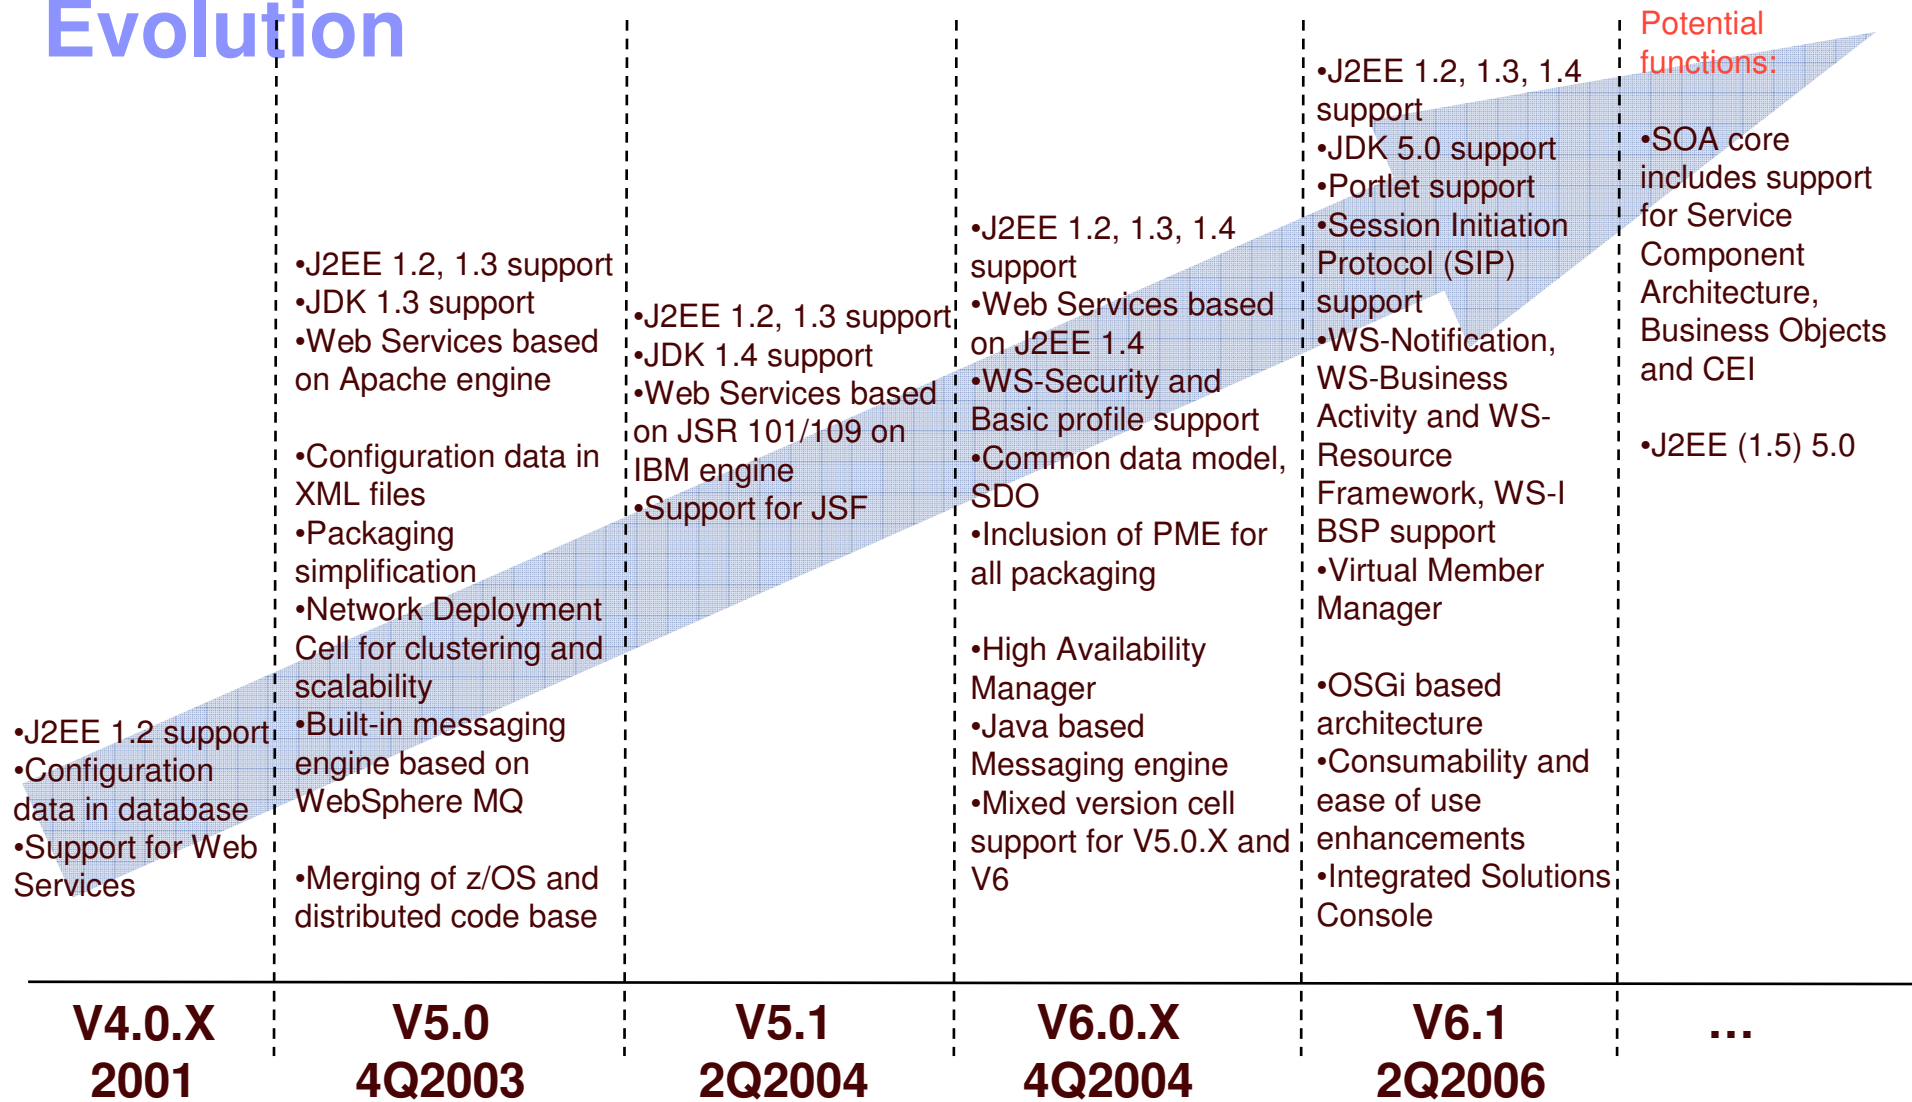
Evolution

•J2EE 1.2 support
•Configuration data in database
•Support for Web Services

•J2EE 1.2, 1.3 support
•JDK 1.3 support
•Web Services based on Apache engine

•Configuration data in XML files
•Packaging simplification
•Network Deployment Cell for clustering and scalability
•Built-in messaging engine based on WebSphere MQ

•Merging of z/OS and distributed code base

•J2EE 1.2, 1.3 support
•JDK 1.4 support
•Web Services based on JSR 101/109 on IBM engine
•Support for JSF

•J2EE 1.2, 1.3, 1.4 support
•Web Services based on J2EE 1.4
•WS-Security and Basic profile support
•Common data model, SDO
•Inclusion of PME for all packaging

•High Availability Manager
•Java based Messaging engine
•Mixed version cell support for V5.0.X and V6

•J2EE 1.2, 1.3, 1.4 support
•JDK 5.0 support
•Portlet support
•Session Initiation Protocol (SIP) support
•WS-Notification, WS-Business Activity and WS-Resource Framework, WS-I BSP support
•Virtual Member Manager

•OSGi based architecture
•Consumability and ease of use enhancements
•Integrated Solutions Console

Potential functions:

•SOA core includes support for Service Component Architecture, Business Objects and CEI

•J2EE (1.5) 5.0

| V4.0.X 2001 | V5.0 4Q2003 | V5.1 2Q2004 | V6.0.X 4Q2004 | V6.1 2Q2006 | … |